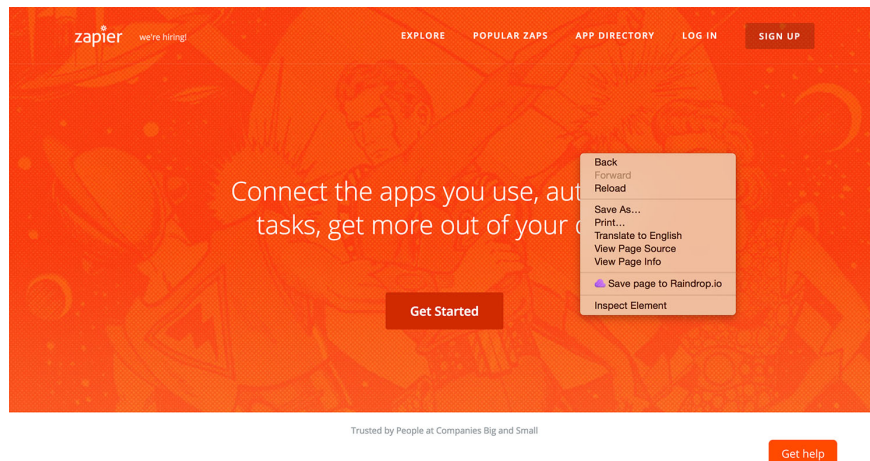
zapier we're hiring!

EXPLORE POPULAR ZAPS APP DIRECTORY LOG IN SIGN UP

Connect the apps you use, aut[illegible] tasks, get more out of your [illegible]

Back
Forward
Reload
Save As...
Print...
Translate to English
View Page Source
View Page Info
Save page to Raindrop.io
Inspect Element

Get Started

Trusted by People at Companies Big and Small

Get help